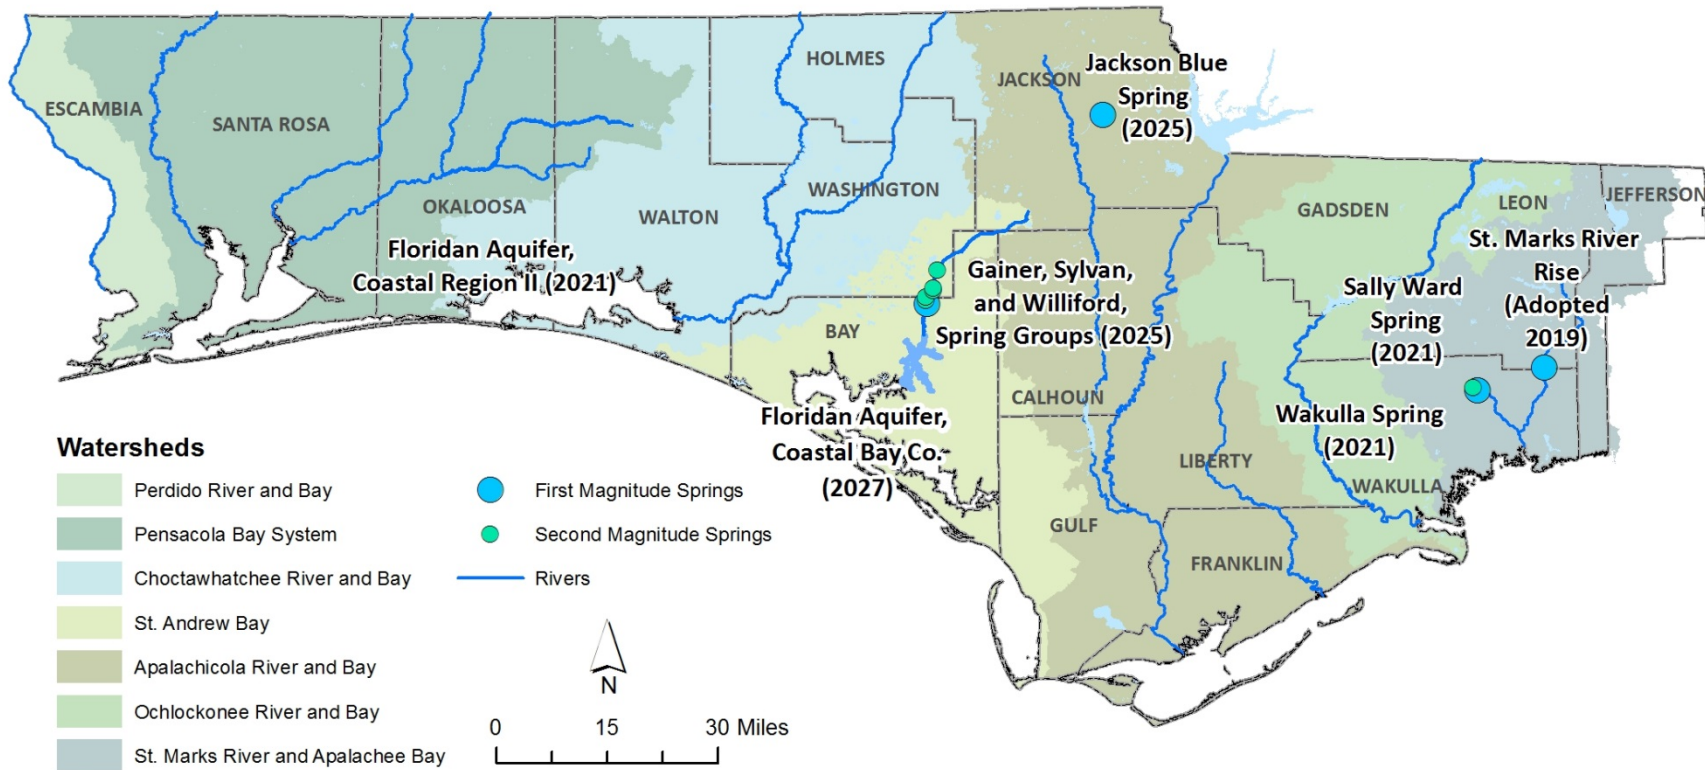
ESCAMBIA

SANTA ROSA

OKALOOSA

WALTON

HOLMES

WASHINGTON

JACKSON

Jackson Blue Spring (2025)

GADSDEN

LEON

JEFFERSON

St. Marks River Rise (Adopted 2019)

Sally Ward Spring (2021)

Floridan Aquifer, Coastal Region II (2021)

Gainer, Sylvan, and Williford, Spring Groups (2025)

BAY

CALHOUN

Floridan Aquifer, Coastal Bay Co. (2027)

Wakulla Spring (2021)

LIBERTY

WAKULLA

GULF

FRANKLIN

Watersheds

Perdido River and Bay

Pensacola Bay System

Choctawhatchee River and Bay

St. Andrew Bay

Apalachicola River and Bay

Ochlockonee River and Bay

St. Marks River and Apalachee Bay

First Magnitude Springs

Second Magnitude Springs

Rivers

N

0 15 30 Miles